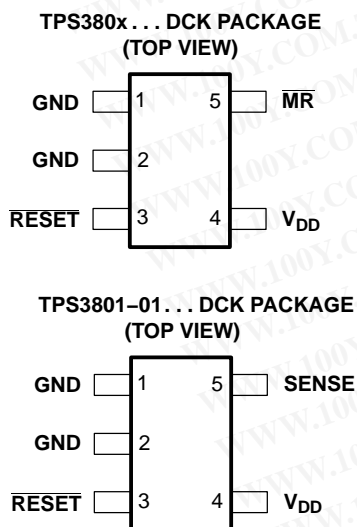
TPS380x . . . DCK PACKAGE
(TOP VIEW)

GND 1 5 $\overline{MR}$
GND 2
$\overline{RESET}$ 3 4 $V_{DD}$

TPS3801−01 . . . DCK PACKAGE
(TOP VIEW)

GND 1 5 SENSE
GND 2
$\overline{RESET}$ 3 4 $V_{DD}$

WWW.100Y.COM.